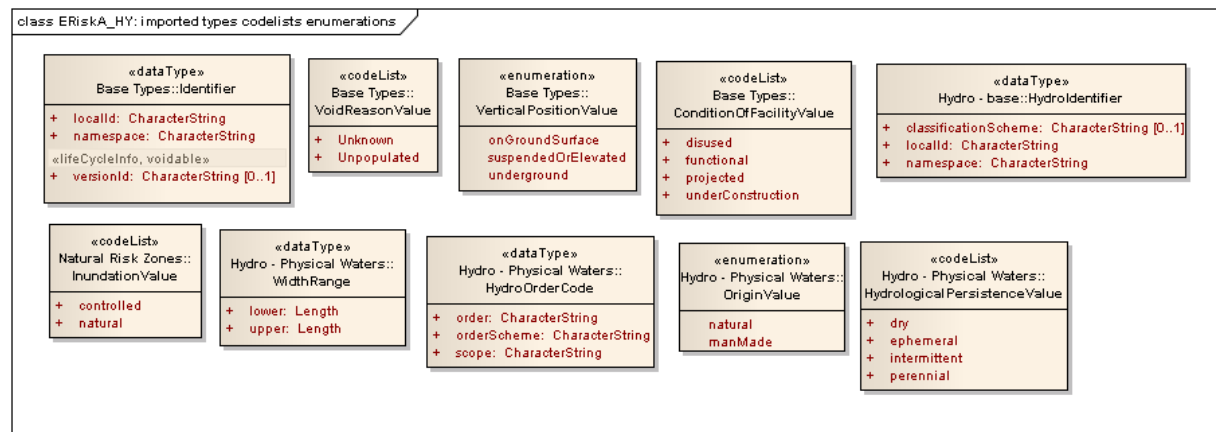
class ERiskA_HY: imported types codelists enumerations

«dataType»
Base Types::Identifier

+ localId: CharacterString
+ namespace: CharacterString

«lifeCycleInfo, voidable»
+ versionId: CharacterString [0..1]

«codeList»
Base Types::
VoidReasonValue

+ Unknown
+ Unpopulated

«enumeration»
Base Types::
VerticalPositionValue

onGroundSurface
suspendedOrElevated
underground

«codeList»
Base Types::
ConditionOfFacilityValue

+ disused
+ functional
+ projected
+ underConstruction

«dataType»
Hydro - base::HydroIdentifier

+ classificationScheme: CharacterString [0..1]
+ localId: CharacterString
+ namespace: CharacterString

«codeList»
Natural Risk Zones::
InundationValue

+ controlled
+ natural

«dataType»
Hydro - Physical Waters::
WidthRange

+ lower: Length
+ upper: Length

«dataType»
Hydro - Physical Waters::
HydroOrderCode

+ order: CharacterString
+ orderScheme: CharacterString
+ scope: CharacterString

«enumeration»
Hydro - Physical Waters::
OriginValue

natural
manMade

«codeList»
Hydro - Physical Waters::
HydrologicalPersistenceValue

+ dry
+ ephemeral
+ intermittent
+ perennial